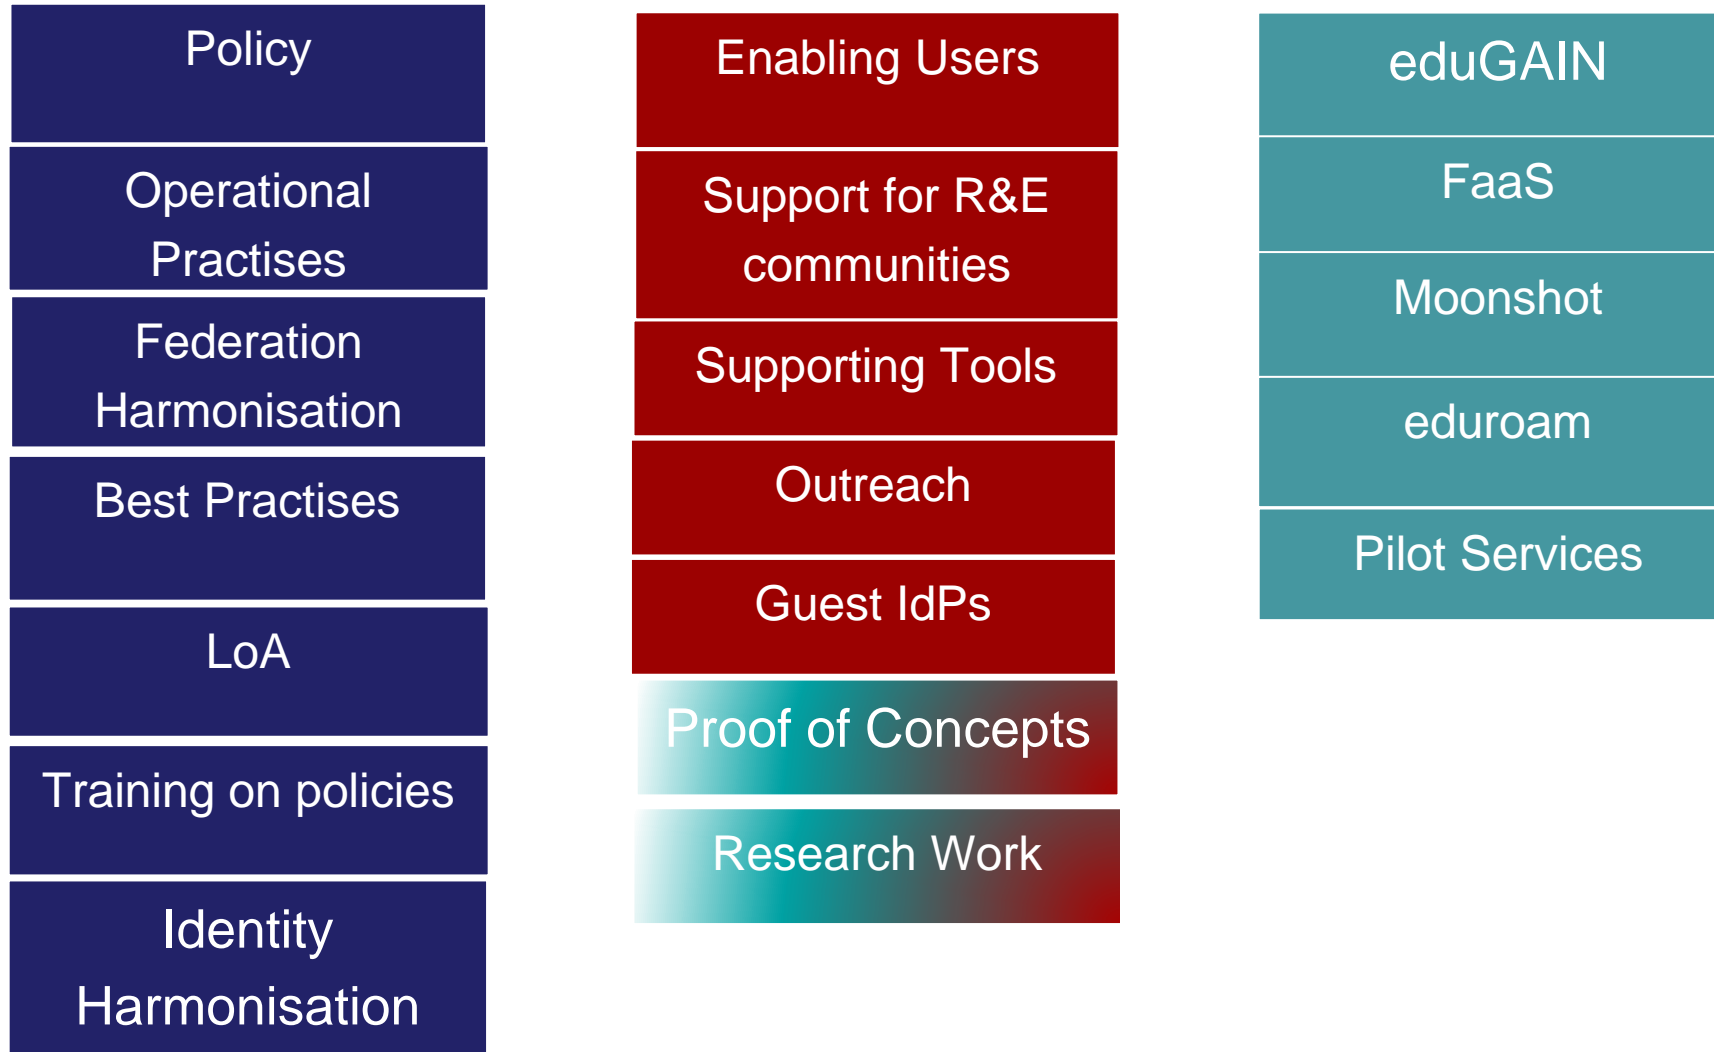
Policy

Operational Practises

Federation Harmonisation

Best Practises

LoA

Training on policies

Identity Harmonisation

Enabling Users

Support for R&E communities

Supporting Tools

Outreach

Guest IdPs

Proof of Concepts

Research Work

eduGAIN

FaaS

Moonshot

eduroam

Pilot Services